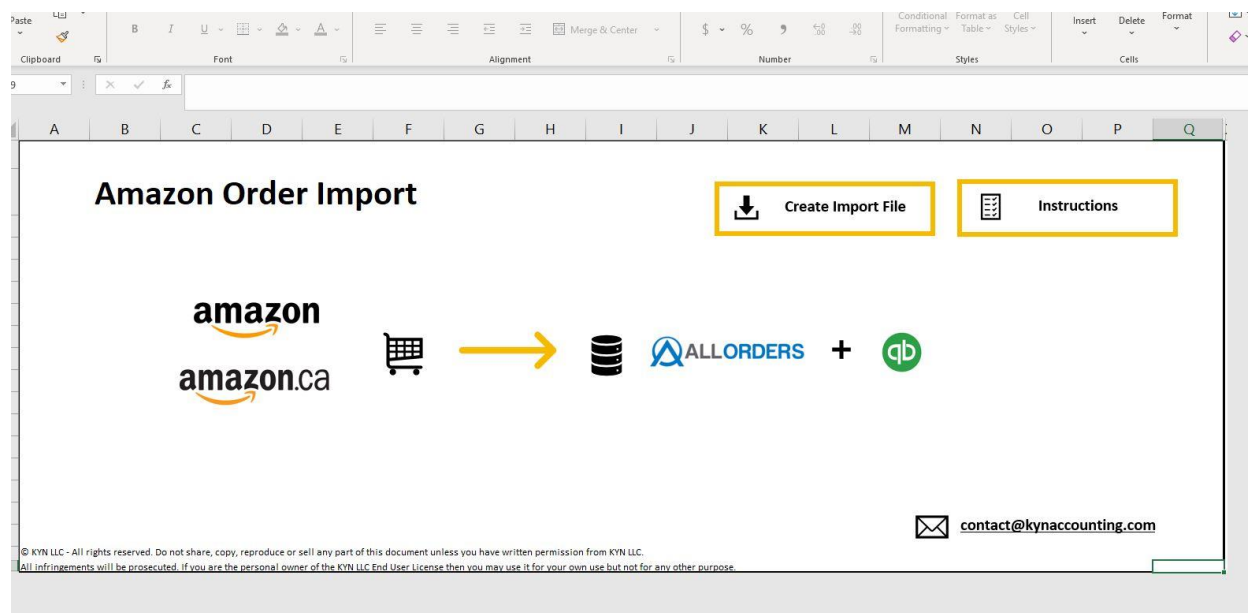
Paste

Clipboard

B I U

Font

Merge & Center

Alignment

$ % ,

Number

Conditional Formatting

Format as Table

Cell Styles

Styles

Insert

Delete

Format

Cells

9

$f_x$

| A | B | C | D | E | F | G | H | I | J | K | L | M | N | O | P | Q |
|---|---|---|---|---|---|---|---|---|---|---|---|---|---|---|---|---|

Amazon Order Import

Create Import File

Instructions

amazon

amazon.ca

ALLORDERS +

qb

contact@kynaccounting.com

© KYN LLC - All rights reserved. Do not share, copy, reproduce or sell any part of this document unless you have written permission from KYN LLC.
All infringements will be prosecuted. If you are the personal owner of the KYN LLC End User License then you may use it for your own use but not for any other purpose.